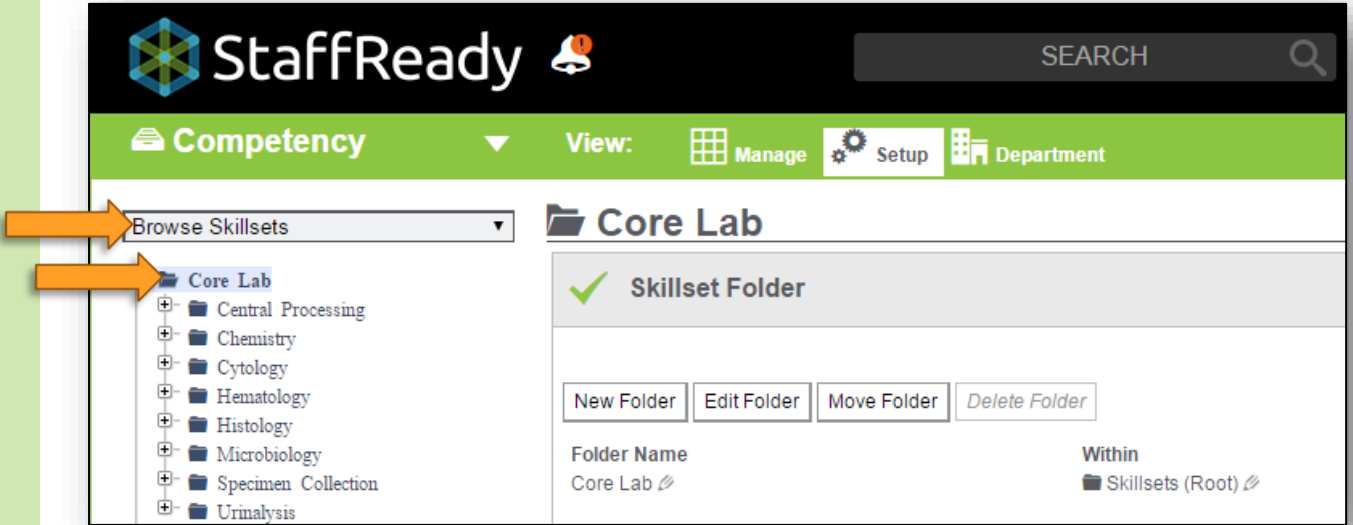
StaffReady

SEARCH

Competency

View: Manage Setup Department

Browse Skillsets

Core Lab
Central Processing
Chemistry
Cytology
Hematology
Histology
Microbiology
Specimen Collection
Urinalysis

Core Lab

Skillset Folder

New Folder
Edit Folder
Move Folder
Delete Folder

Folder Name
Core Lab

Within
Skillsets (Root)